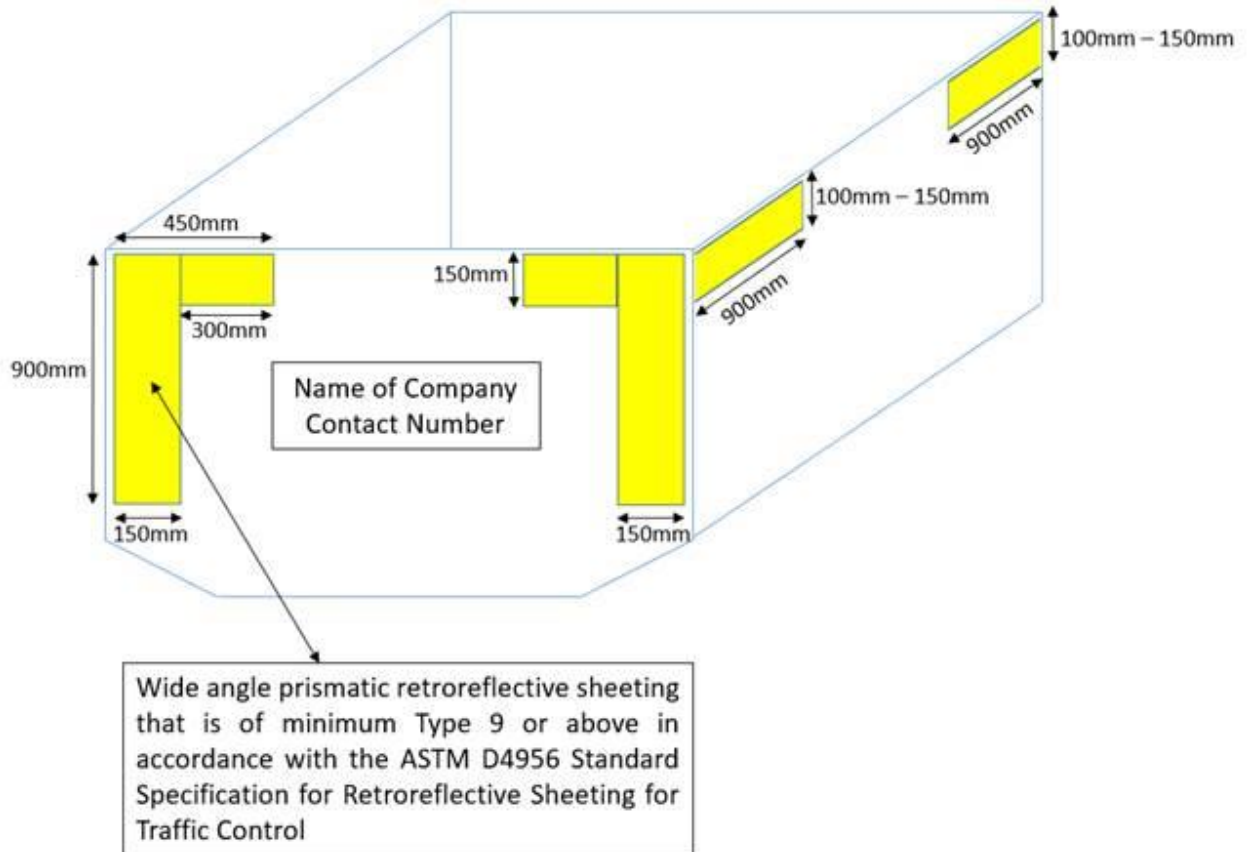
100mm – 150mm

900mm

100mm – 150mm

450mm

150mm

900mm

300mm

900mm

Name of Company
Contact Number

150mm

150mm

Wide angle prismatic retroreflective sheeting that is of minimum Type 9 or above in accordance with the ASTM D4956 Standard Specification for Retroreflective Sheeting for Traffic Control